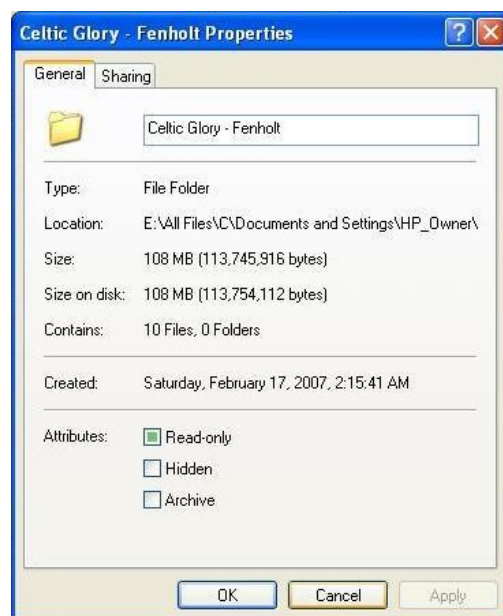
Celtic Glory - Fenholt Properties

General | Sharing

Celtic Glory - Fenholt

Type: File Folder

Location: E:\All Files\C\Documents and Settings\HP_Owner\

Size: 108 MB (113,745,916 bytes)

Size on disk: 108 MB (113,754,112 bytes)

Contains: 10 Files, 0 Folders

Created: Saturday, February 17, 2007, 2:15:41 AM

Attributes: Read-only

Hidden

Archive

OK Cancel Apply